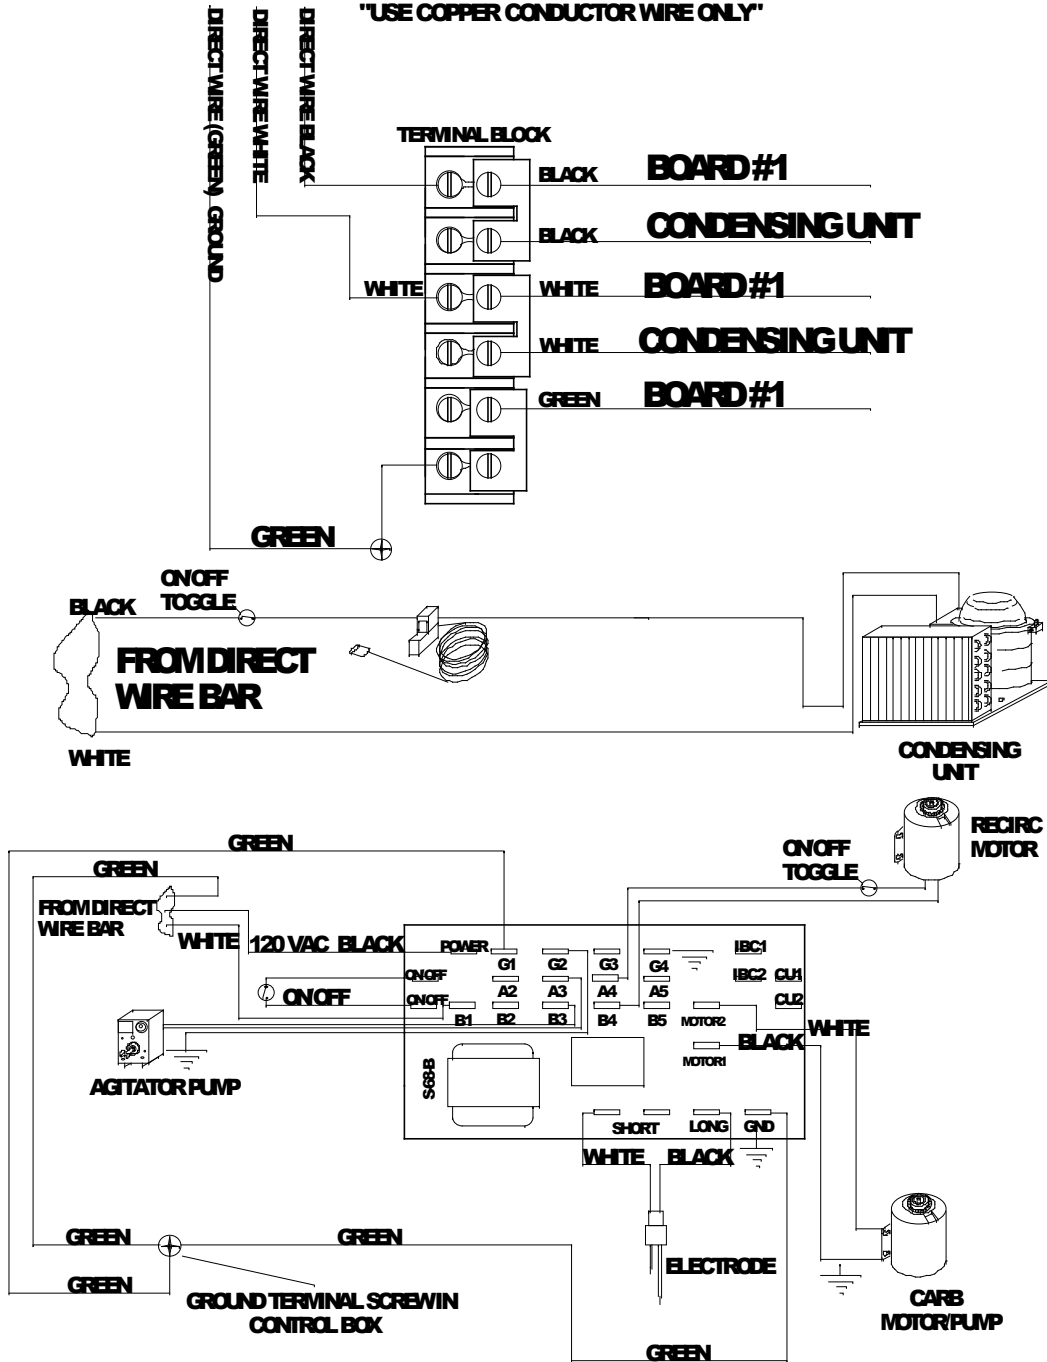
"USE COPPER CONDUCTOR WIRE ONLY"

DIRECT WIRE (GREEN) GROUND

DIRECT WIRE WHITE

DIRECT WIRE BLACK

TERMINAL BLOCK

BLACK BOARD #1

BLACK CONDENSING UNIT

WHITE

WHITE BOARD #1

WHITE CONDENSING UNIT

GREEN BOARD #1

GREEN

ON/OFF TOGGLE

BLACK

FROM DIRECT WIRE BAR

WHITE

CONDENSING UNIT

GREEN

GREEN

FROM DIRECT WIRE BAR

WHITE

120 VAC BLACK

POWER

G1 G2 G3 G4

IBC1

IBC2 CU1

CU2

ON/OFF

ON/OFF

ON/OFF

A2 A3 A4 A5

B1 B2 B3 B4 B5

MOTOR2

MOTOR1

WHITE

BLACK

AGITATOR PUMP

S68-B

SHORT LONG GND

WHITE BLACK

ON/OFF TOGGLE

RECIRC MOTOR

ELECTRODE

GREEN GREEN

GREEN

GROUND TERMINAL SCREW IN CONTROL BOX

CARB MOTOR/PUMP

GREEN